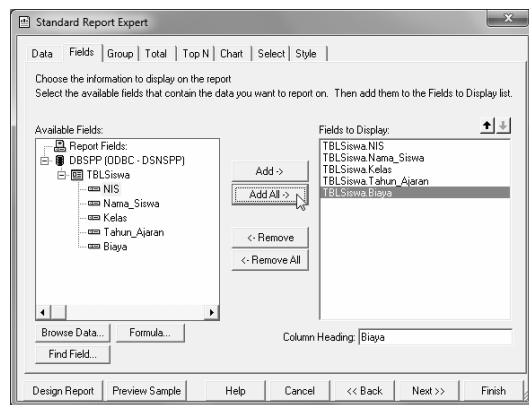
Standard Report Expert

Data | Fields | Group | Total | Top N | Chart | Select | Style

Choose the information to display on the report
Select the available fields that contain the data you want to report on. Then add them to the Fields to Display list.

Available Fields:
Report Fields:
DBSPP (ODBC - DSNSPP)
TBLSiswa
NIS
Nama_Siswa
Kelas
Tahun_Ajaran
Biaya

Add ->
Add All ->
<- Remove
<- Remove All

Fields to Display:
TBLSiswa.NIS
TBLSiswa.Nama_Siswa
TBLSiswa.Kelas
TBLSiswa.Tahun_Ajaran
TBLSiswa.Biaya

Browse Data... Formula...
Find Field...

Column Heading: Biaya

Design Report | Preview Sample | Help | Cancel | << Back | Next >> | Finish